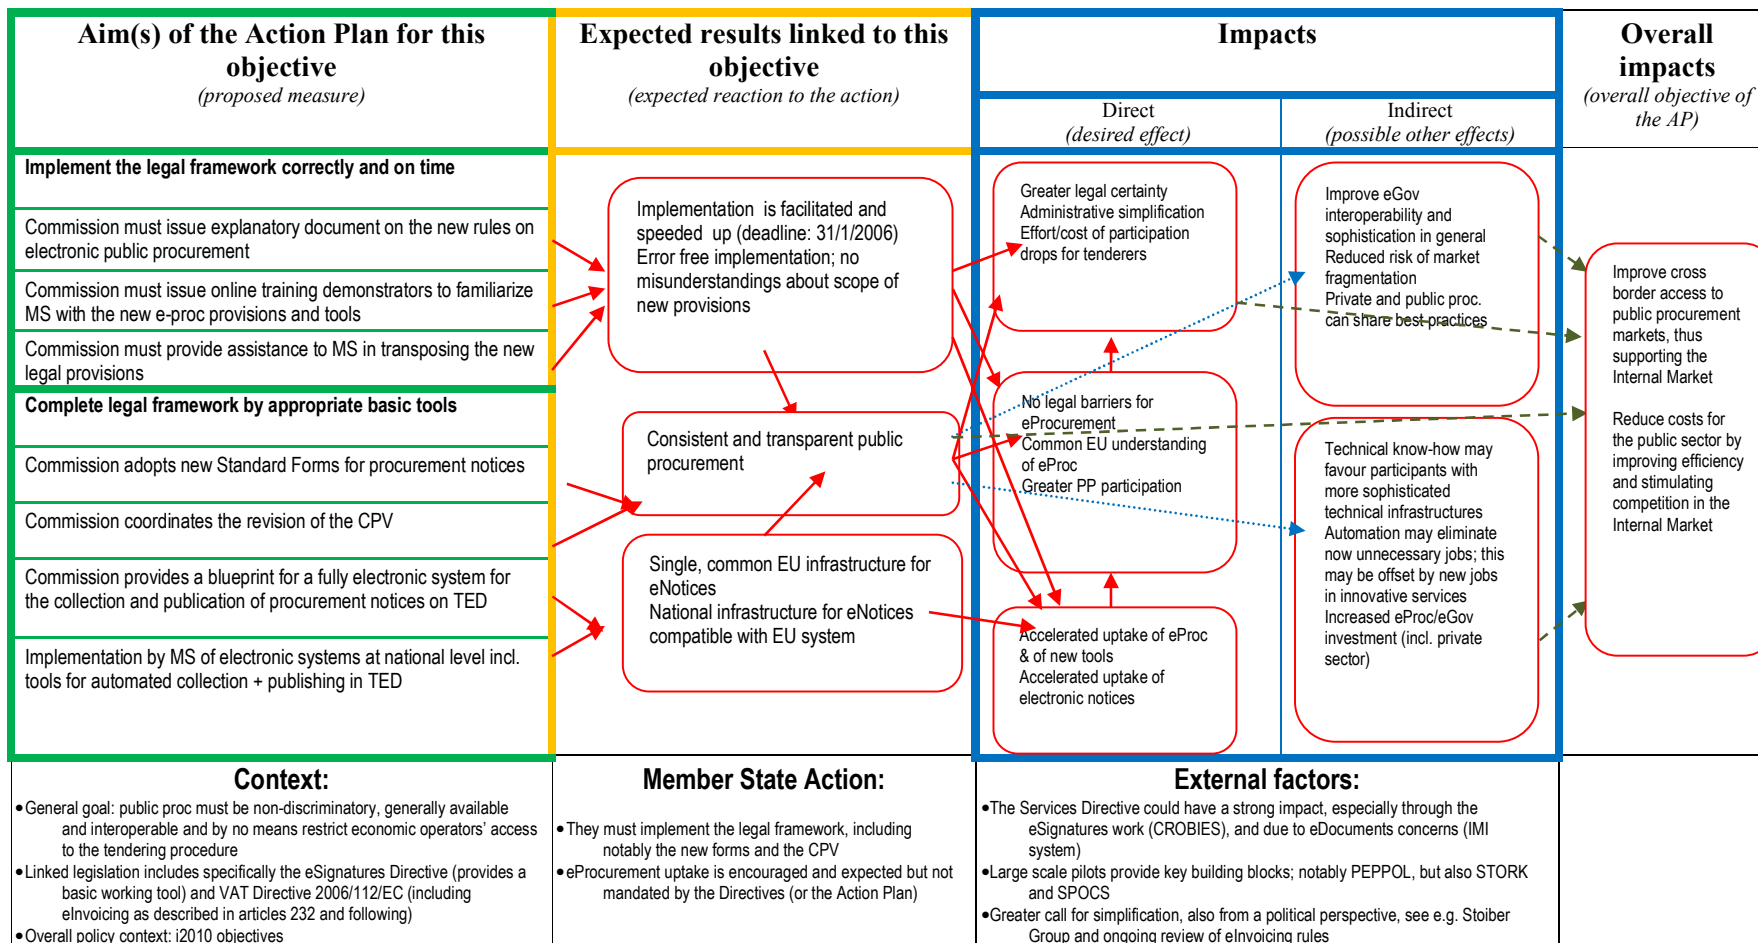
Aim(s) of the Action Plan for this objective
(proposed measure)

Expected results linked to this objective
(expected reaction to the action)

Impacts

Direct
(desired effect)

Indirect
(possible other effects)

Overall impacts
(overall objective of the AP)

Implement the legal framework correctly and on time

Commission must issue explanatory document on the new rules on electronic public procurement

Commission must issue online training demonstrators to familiarize MS with the new e-proc provisions and tools

Commission must provide assistance to MS in transposing the new legal provisions

Complete legal framework by appropriate basic tools

Commission adopts new Standard Forms for procurement notices

Commission coordinates the revision of the CPV

Commission provides a blueprint for a fully electronic system for the collection and publication of procurement notices on TED

Implementation by MS of electronic systems at national level incl. tools for automated collection + publishing in TED

Implementation is facilitated and speeded up (deadline: 31/1/2006)
Error free implementation; no misunderstandings about scope of new provisions

Consistent and transparent public procurement

Single, common EU infrastructure for eNotices
National infrastructure for eNotices compatible with EU system

Greater legal certainty
Administrative simplification
Effort/cost of participation drops for tenderers

No legal barriers for eProcurement
Common EU understanding of eProc
Greater PP participation

Accelerated uptake of eProc & of new tools
Accelerated uptake of electronic notices

Improve eGov interoperability and sophistication in general
Reduced risk of market fragmentation
Private and public proc. can share best practices

Technical know-how may favour participants with more sophisticated technical infrastructures
Automation may eliminate now unnecessary jobs; this may be offset by new jobs in innovative services
Increased eProc/eGov investment (incl. private sector)

Improve cross border access to public procurement markets, thus supporting the Internal Market

Reduce costs for the public sector by improving efficiency and stimulating competition in the Internal Market

Context:
•General goal: public proc must be non-discriminatory, generally available and interoperable and by no means restrict economic operators' access to the tendering procedure
•Linked legislation includes specifically the eSignatures Directive (provides a basic working tool) and VAT Directive 2006/112/EC (including eInvoicing as described in articles 232 and following)
•Overall policy context: i2010 objectives

Member State Action:
•They must implement the legal framework, including notably the new forms and the CPV
•eProcurement uptake is encouraged and expected but not mandated by the Directives (or the Action Plan)

External factors:
•The Services Directive could have a strong impact, especially through the eSignatures work (CROBIES), and due to eDocuments concerns (IMI system)
•Large scale pilots provide key building blocks; notably PEPPOL, but also STORK and SPOCS
•Greater call for simplification, also from a political perspective, see e.g. Stoiber Group and ongoing review of eInvoicing rules